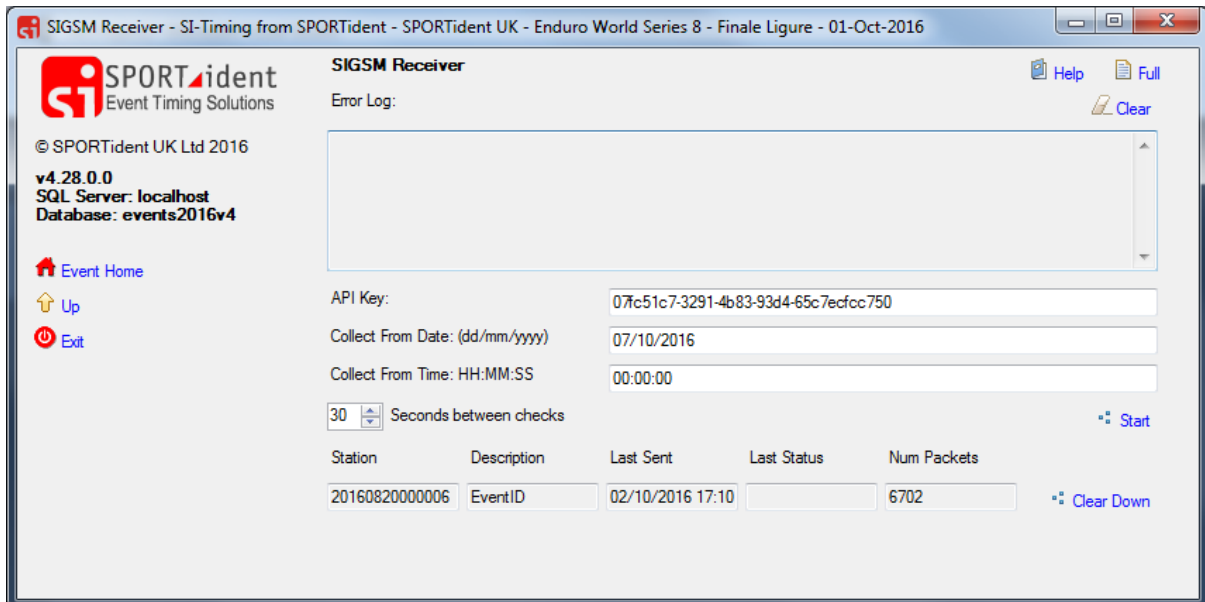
SIGSM Receiver - SI-Timing from SPORTident - SPORTident UK - Enduro World Series 8 - Finale Ligure - 01-Oct-2016

SPORTident
Event Timing Solutions

© SPORTident UK Ltd 2016

v4.28.0.0
SQL Server: localhost
Database: events2016v4

Event Home
Up
Exit

SIGSM Receiver
Error Log:

Help
Full
Clear

API Key: 07fc51c7-3291-4b83-93d4-65c7ecfcc750
Collect From Date: (dd/mm/yyyy) 07/10/2016
Collect From Time: HH:MM:SS 00:00:00
30 Seconds between checks
Start

| Station | Description | Last Sent | Last Status | Num Packets |
|---|---|---|---|---|
| 20160820000006 | EventID | 02/10/2016 17:10 | | 6702 |

Clear Down